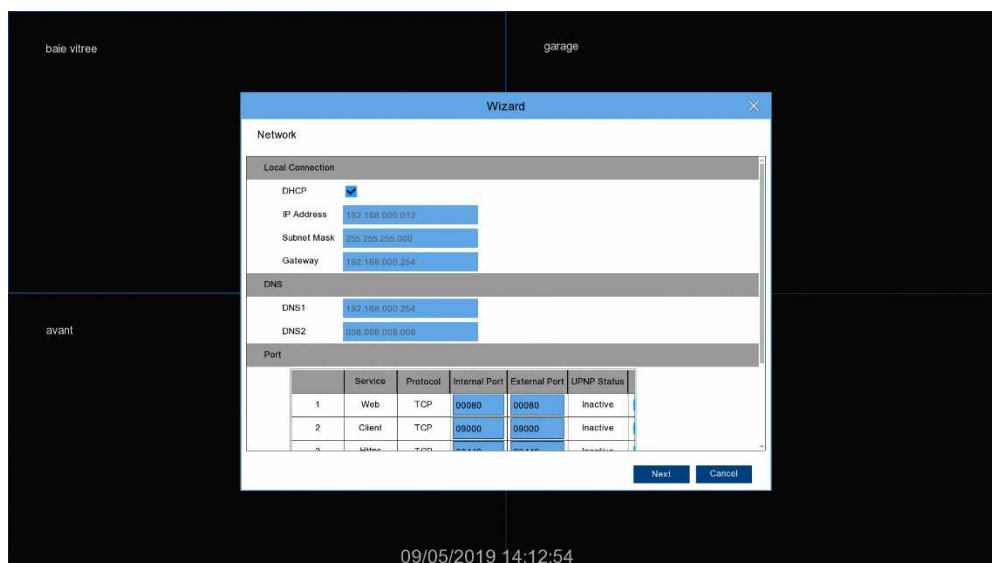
baie vitree

garage

Wizard

Network

Local Connection

DHCP

IP Address 192.168.000.012

Subnet Mask 255.255.255.000

Gateway 192.168.000.254

DNS

DNS1 192.168.000.254

DNS2 008.008.008.008

Port

| | Service | Protocol | Internal Port | External Port | UPNP Status |
|---|---|---|---|---|---|
| 1 | Web | TCP | 00080 | 00080 | Inactive |
| 2 | Client | TCP | 09000 | 09000 | Inactive |
| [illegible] | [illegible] | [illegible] | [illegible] | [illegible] | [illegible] |

avant

Next Cancel

09/05/2019 14:12:54